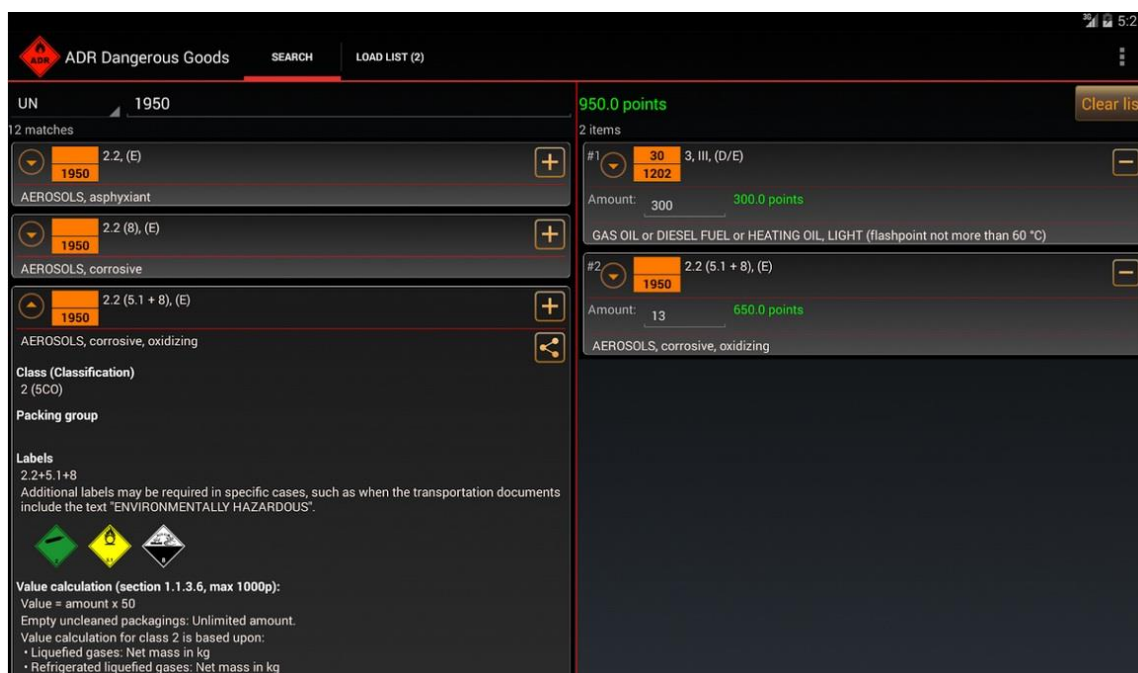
5:2

ADR

ADR Dangerous Goods

SEARCH

LOAD LIST (2)

UN

1950

12 matches

1950

2.2, (E)

AEROSOLS, asphyxiant

1950

2.2 (8), (E)

AEROSOLS, corrosive

1950

2.2 (5.1 + 8), (E)

AEROSOLS, corrosive, oxidizing

Class (Classification)
2 (5CO)

Packing group

Labels
2.2+5.1+8
Additional labels may be required in specific cases, such as when the transportation documents include the text "ENVIRONMENTALLY HAZARDOUS".

Value calculation (section 1.1.3.6, max 1000p):
Value = amount x 50
Empty uncleaned packagings: Unlimited amount.
Value calculation for class 2 is based upon:
• Liquefied gases: Net mass in kg
• Refrigerated liquefied gases: Net mass in kg

950.0 points

Clear lis

2 items

#1

30

1202

3, III, (D/E)

Amount: 300

300.0 points

GAS OIL or DIESEL FUEL or HEATING OIL, LIGHT (flashpoint not more than 60 °C)

#2

1950

2.2 (5.1 + 8), (E)

Amount: 13

650.0 points

AEROSOLS, corrosive, oxidizing